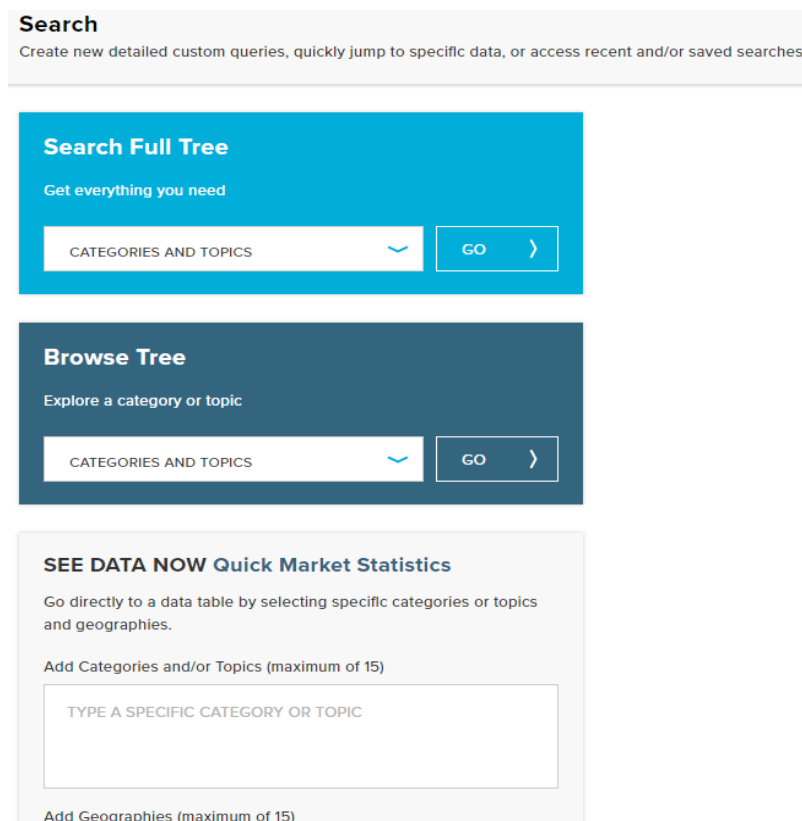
Search
Create new detailed custom queries, quickly jump to specific data, or access recent and/or saved searches

Search Full Tree
Get everything you need
CATEGORIES AND TOPICS
GO

Browse Tree
Explore a category or topic
CATEGORIES AND TOPICS
GO

SEE DATA NOW Quick Market Statistics
Go directly to a data table by selecting specific categories or topics and geographies.
Add Categories and/or Topics (maximum of 15)
TYPE A SPECIFIC CATEGORY OR TOPIC
Add Geographies (maximum of 15)